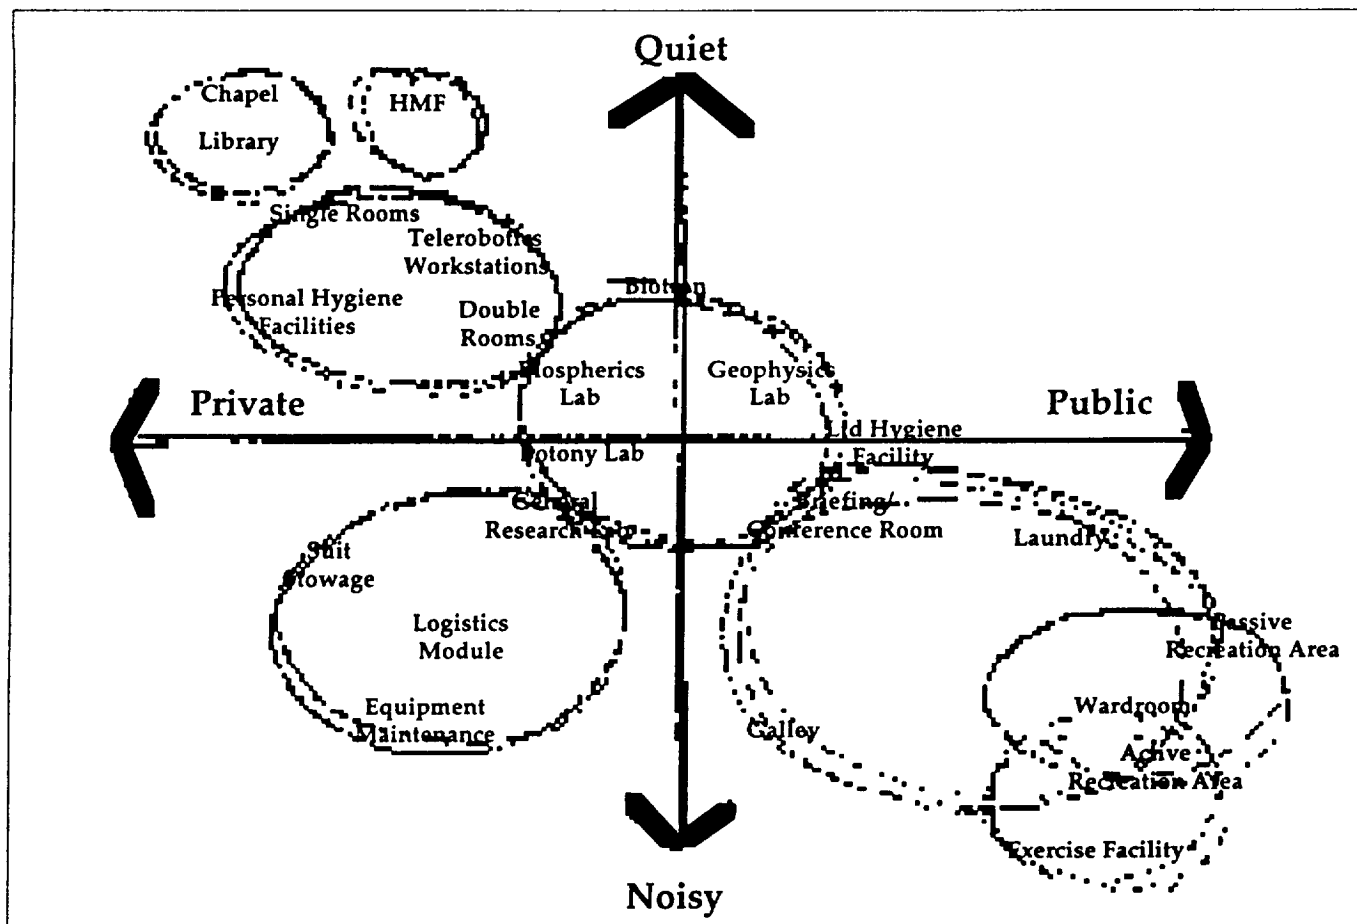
Quiet

Chapel

Library

HMF

Single Rooms

Telerobotics Workstations

Personal Hygiene Facilities

Double Rooms

Biotron

Biospherics Lab

Geophysics Lab

Private

Public

Lid Hygiene Facility

Botony Lab

General Research

Briefing/ Conference Room

Laundry

Suit Stowage

Logistics Module

Passive Recreation Area

Equipment Maintenance

Wardroom

Galley

Active Recreation Area

Exercise Facility

Noisy